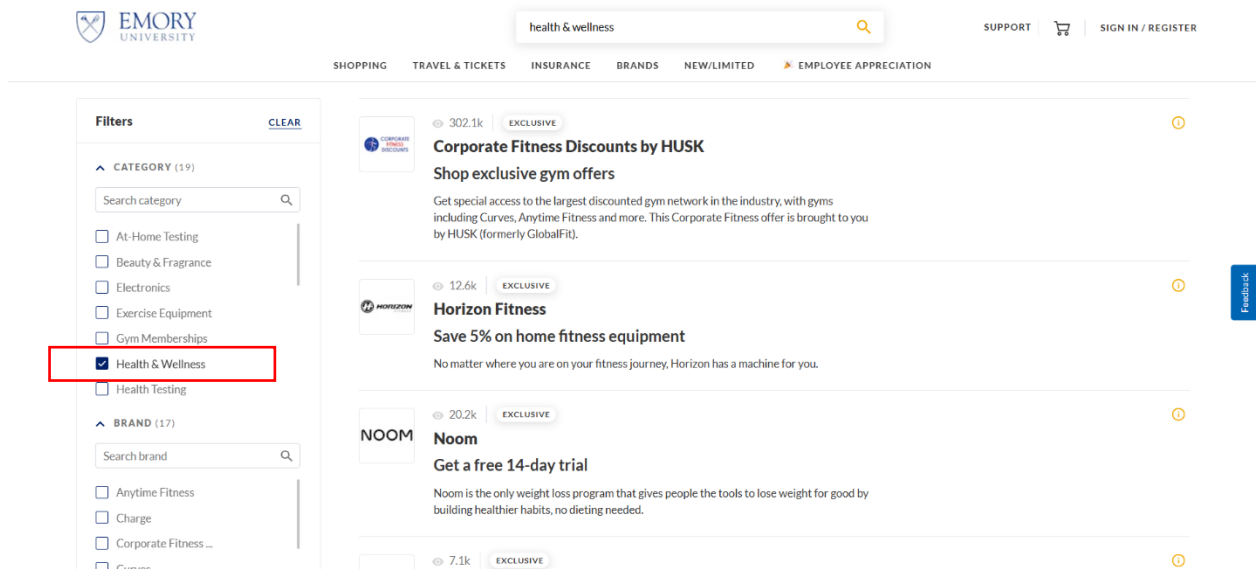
EMORY UNIVERSITY

health & wellness

SUPPORT

SIGN IN / REGISTER

SHOPPING TRAVEL & TICKETS INSURANCE BRANDS NEW/LIMITED EMPLOYEE APPRECIATION

Filters CLEAR

CATEGORY (19)

Search category

At-Home Testing
Beauty & Fragrance
Electronics
Exercise Equipment
Gym Memberships
Health & Wellness
Health Testing

BRAND (17)

Search brand

Anytime Fitness
Charge
Corporate Fitness ...

302.1k EXCLUSIVE

Corporate Fitness Discounts by HUSK

Shop exclusive gym offers

Get special access to the largest discounted gym network in the industry, with gyms including Curves, Anytime Fitness and more. This Corporate Fitness offer is brought to you by HUSK (formerly GlobalFit).

12.6k EXCLUSIVE

HORIZON

Horizon Fitness

Save 5% on home fitness equipment

No matter where you are on your fitness journey, Horizon has a machine for you.

20.2k EXCLUSIVE

NOOM

Noom

Get a free 14-day trial

Noom is the only weight loss program that gives people the tools to lose weight for good by building healthier habits, no dieting needed.

7.1k EXCLUSIVE

Feedback